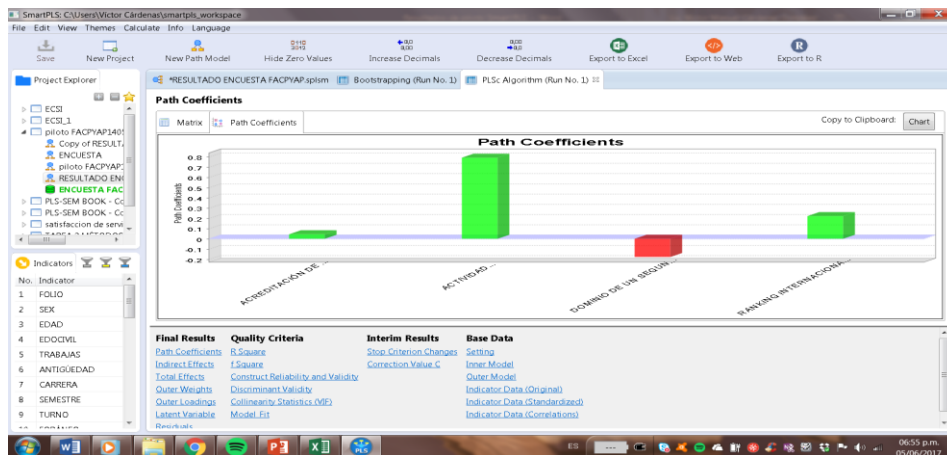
SmartPLS: C:\Users\Victor Cárdenas\smartpls_workspace

File Edit View Themes Calculate Info Language

Save New Project New Path Model Hide Zero Values Increase Decimals Decrease Decimals Export to Excel Export to Web Export to R

Project Explorer

ECSI
ECSI_1
piloto FACPYAP140
Copy of RESULT
ENCUESTA
piloto FACPYAP
RESULTADO EN
ENCUESTA FAC
PLS-SEM BOOK - Co
PLS-SEM BOOK - Co
satisfaccion de servi

*RESULTADO ENCUESTA FACPYAP.splsm Bootstrapping (Run No. 1) PLSc Algorithm (Run No. 1)

Path Coefficients

Matrix Path Coefficients

Copy to Clipboard: Chart

Path Coefficients

Path Coefficients

0.8
0.7
0.6
0.5
0.4
0.3
0.2
0.1
0
-0.1
-0.2

ACREDITACIÓN DE ...
ACTIVIDAD ...
DOMINIO DE UN SEGUN...
RANKING INTERNACIONAL...

Indicators

| No. | Indicator |
|---|---|
| 1 | FOLIO |
| 2 | SEX |
| 3 | EDAD |
| 4 | EDOCIVIL |
| 5 | TRABAJAS |
| 6 | ANTIGÜEDAD |
| 7 | CARRERA |
| 8 | SEMESTRE |
| 9 | TURNO |

Final Results
Path Coefficients
Indirect Effects
Total Effects
Outer Weights
Outer Loadings
Latent Variable
Residuals

Quality Criteria
R Square
f Square
Construct Reliability and Validity
Discriminant Validity
Collinearity Statistics (VIF)
Model Fit

Interim Results
Stop Criterion Changes
Correction Value C

Base Data
Setting
Inner Model
Outer Model
Indicator Data (Original)
Indicator Data (Standardized)
Indicator Data (Correlations)

ES 06:55 p.m. 05/06/2017